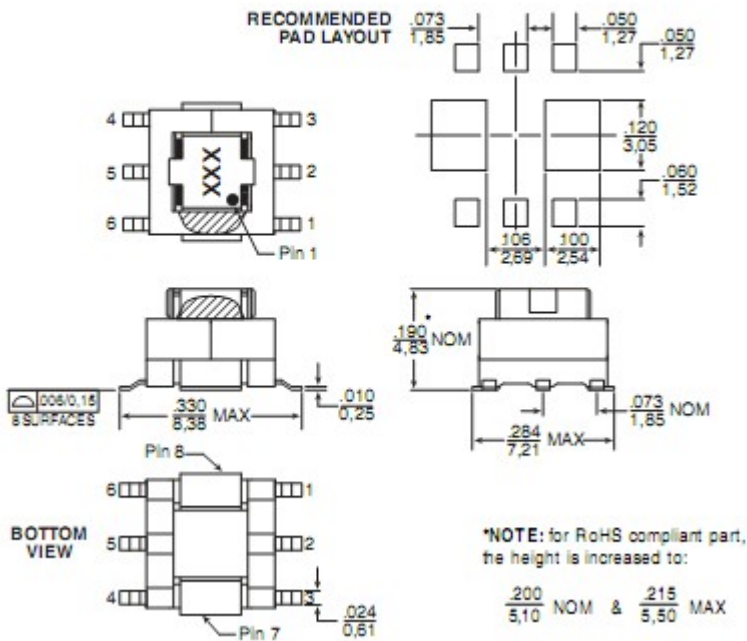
RECOMMENDED PAD LAYOUT

$\frac{.073}{1,85}$

$\frac{.050}{1,27}$

$\frac{.050}{1,27}$

4

3

XXX

5

2

6

1

Pin 1

$\frac{.120}{3,05}$

$\frac{.060}{1,52}$

$\frac{.106}{2,69}$

$\frac{.100}{2,54}$

$\frac{.190}{4,83}$* NOM

.006/0,15
8 SURFACES

$\frac{.330}{8,38}$ MAX

$\frac{.010}{0,25}$

$\frac{.073}{1,85}$ NOM

$\frac{.284}{7,21}$ MAX

Pin 8

6

1

BOTTOM VIEW

5

2

4

3

Pin 7

$\frac{.024}{0,61}$

*NOTE: for RoHS compliant part, the height is increased to:

$\frac{.200}{5,10}$ NOM & $\frac{.215}{5,50}$ MAX